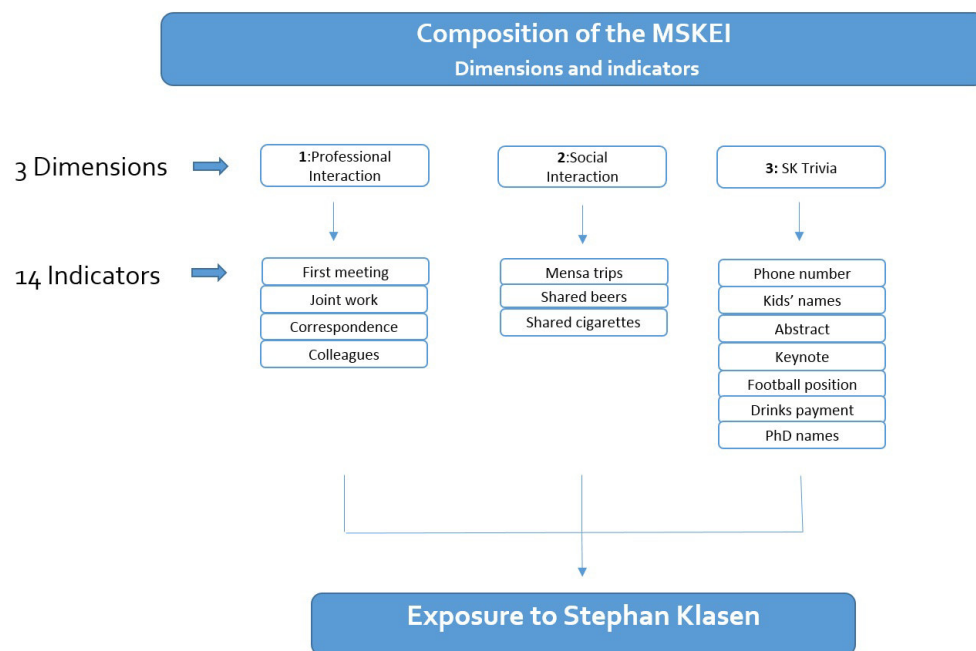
Composition of the MSKEI
Dimensions and indicators

3 Dimensions

1:Professional Interaction

2:Social Interaction

3: SK Trivia

14 Indicators

First meeting
Joint work
Correspondence
Colleagues

Mensa trips
Shared beers
Shared cigarettes

Phone number
Kids' names
Abstract
Keynote
Football position
Drinks payment
PhD names

Exposure to Stephan Klasen